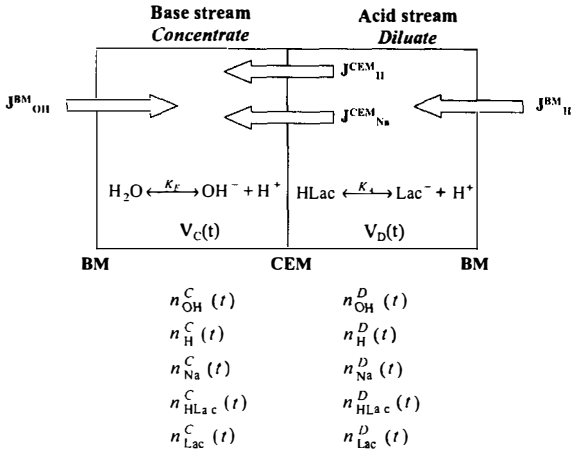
Base stream
*Concentrate*

Acid stream
*Diluate*

$J^{BM}_{OH}$

$J^{CEM}_{H}$

$J^{CEM}_{Na}$

$J^{BM}_{H}$

$H_2O \xleftrightarrow{K_F} OH^- + H^+$

$HLac \xleftrightarrow{K_A} Lac^- + H^+$

$V_C(t)$

$V_D(t)$

BM

CEM

BM

$n^C_{OH}(t)$

$n^D_{OH}(t)$

$n^C_{H}(t)$

$n^D_{H}(t)$

$n^C_{Na}(t)$

$n^D_{Na}(t)$

$n^C_{HLac}(t)$

$n^D_{HLac}(t)$

$n^C_{Lac}(t)$

$n^D_{Lac}(t)$